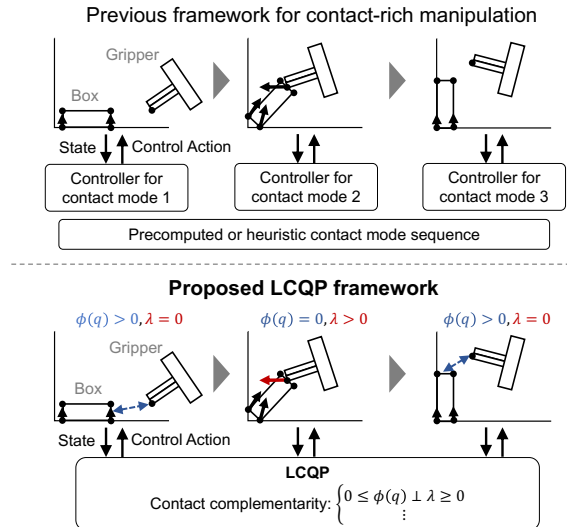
Previous framework for contact-rich manipulation

Gripper

Box

State

Control Action

Controller for contact mode 1

Controller for contact mode 2

Controller for contact mode 3

Precomputed or heuristic contact mode sequence

Proposed LCQP framework

$\phi(q) > 0, \lambda = 0$

$\phi(q) = 0, \lambda > 0$

$\phi(q) > 0, \lambda = 0$

Gripper

Box

State

Control Action

LCQP

Contact complementarity: $\begin{cases} 0 \leq \phi(q) \perp \lambda \geq 0 \\ \vdots \end{cases}$